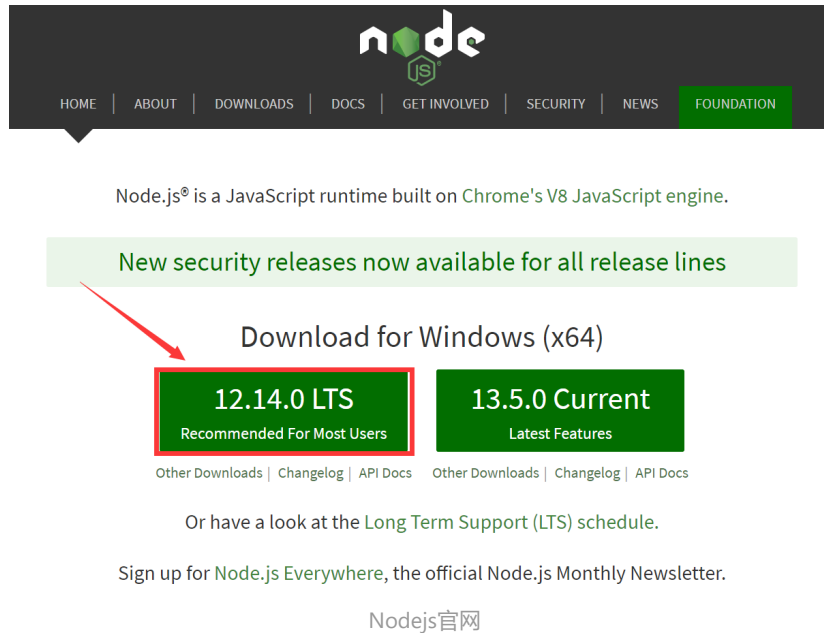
node JS®

HOME | ABOUT | DOWNLOADS | DOCS | GET INVOLVED | SECURITY | NEWS | FOUNDATION

Node.js® is a JavaScript runtime built on Chrome's V8 JavaScript engine.

New security releases now available for all release lines

Download for Windows (x64)

12.14.0 LTS
Recommended For Most Users

13.5.0 Current
Latest Features

Other Downloads | Changelog | API Docs

Other Downloads | Changelog | API Docs

Or have a look at the Long Term Support (LTS) schedule.

Sign up for Node.js Everywhere, the official Node.js Monthly Newsletter.

Nodejs官网